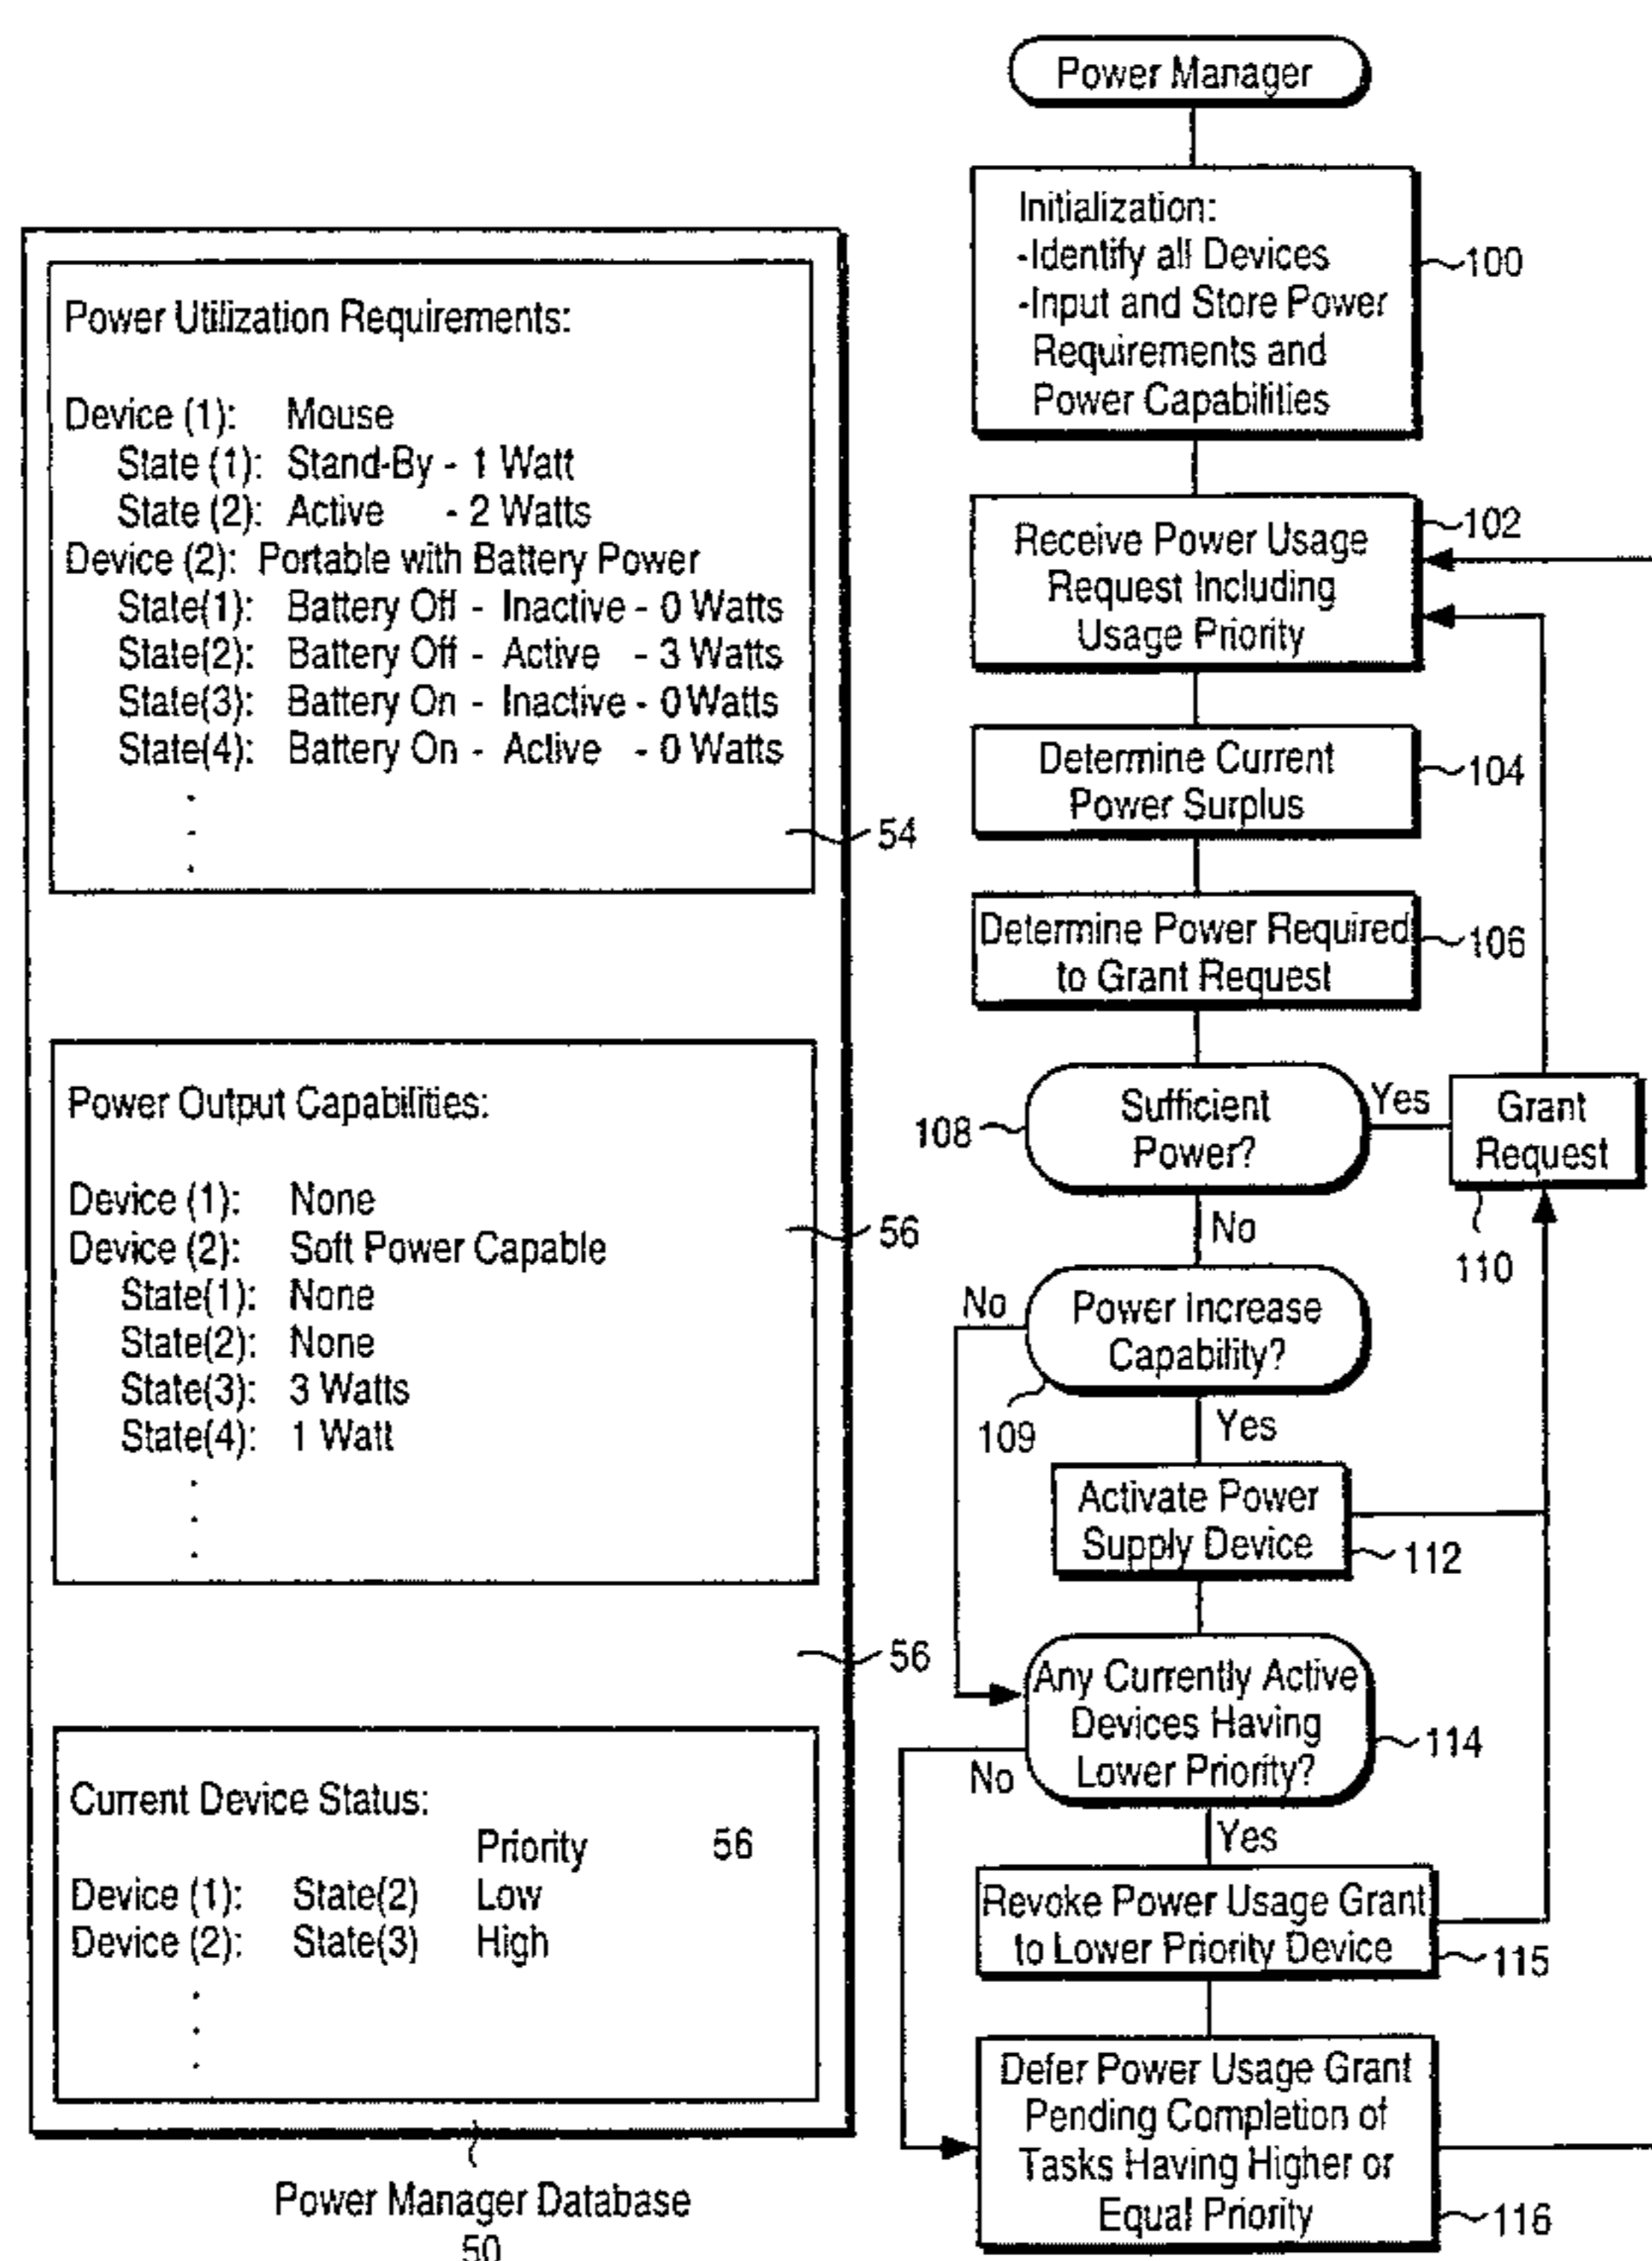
Power Utilization Requirements:

Device (1): Mouse
State (1): Stand-By - 1 Watt
State (2): Active - 2 Watts
Device (2): Portable with Battery Power
State(1): Battery Off - Inactive - 0 Watts
State(2): Battery Off - Active - 3 Watts
State(3): Battery On - Inactive - 0 Watts
State(4): Battery On - Active - 0 Watts
.
.
.

54

Power Output Capabilities:

Device (1): None
Device (2): Soft Power Capable
State(1): None
State(2): None
State(3): 3 Watts
State(4): 1 Watt
.
.
.

56

56

Current Device Status:

| | | Priority | 56 |
|---|---|---|---|
| Device (1): | State(2) | Low | |
| Device (2): | State(3) | High | |

.
.
.

Power Manager Database
50

Power Manager

Initialization:
-Identify all Devices
-Input and Store Power Requirements and Power Capabilities

100

Receive Power Usage Request Including Usage Priority

102

Determine Current Power Surplus

104

Determine Power Required to Grant Request

106

108

Sufficient Power?

Yes

Grant Request

110

No

No

Power Increase Capability?

109

Yes

Activate Power Supply Device

112

Any Currently Active Devices Having Lower Priority?

114

No

Yes

Revoke Power Usage Grant to Lower Priority Device

115

Defer Power Usage Grant Pending Completion of Tasks Having Higher or Equal Priority

116